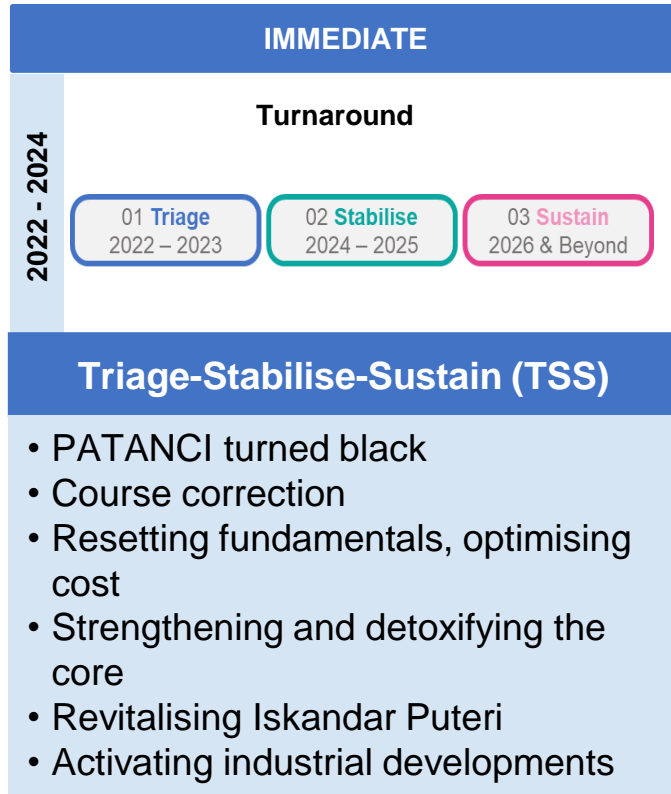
IMMEDIATE

2022 - 2024

Turnaround

01 Triage
2022 – 2023

02 Stabilise
2024 – 2025

03 Sustain
2026 & Beyond

Triage-Stabilise-Sustain (TSS)

• PATANCI turned black
• Course correction
• Resetting fundamentals, optimising cost
• Strengthening and detoxifying the core
• Revitalising Iskandar Puteri
• Activating industrial developments